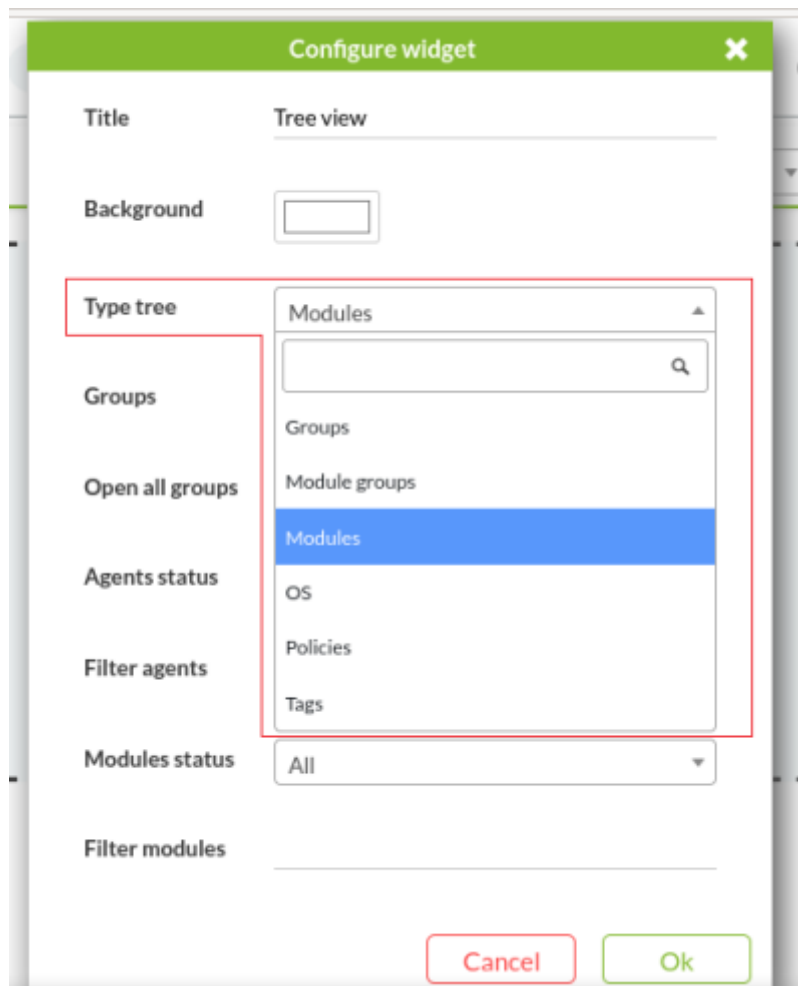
Configure widget

Title Tree view

Background

Type tree Modules

Groups
Module groups
Modules
OS
Policies
Tags

Groups

Open all groups

Agents status

Filter agents

Modules status All

Filter modules

Cancel Ok